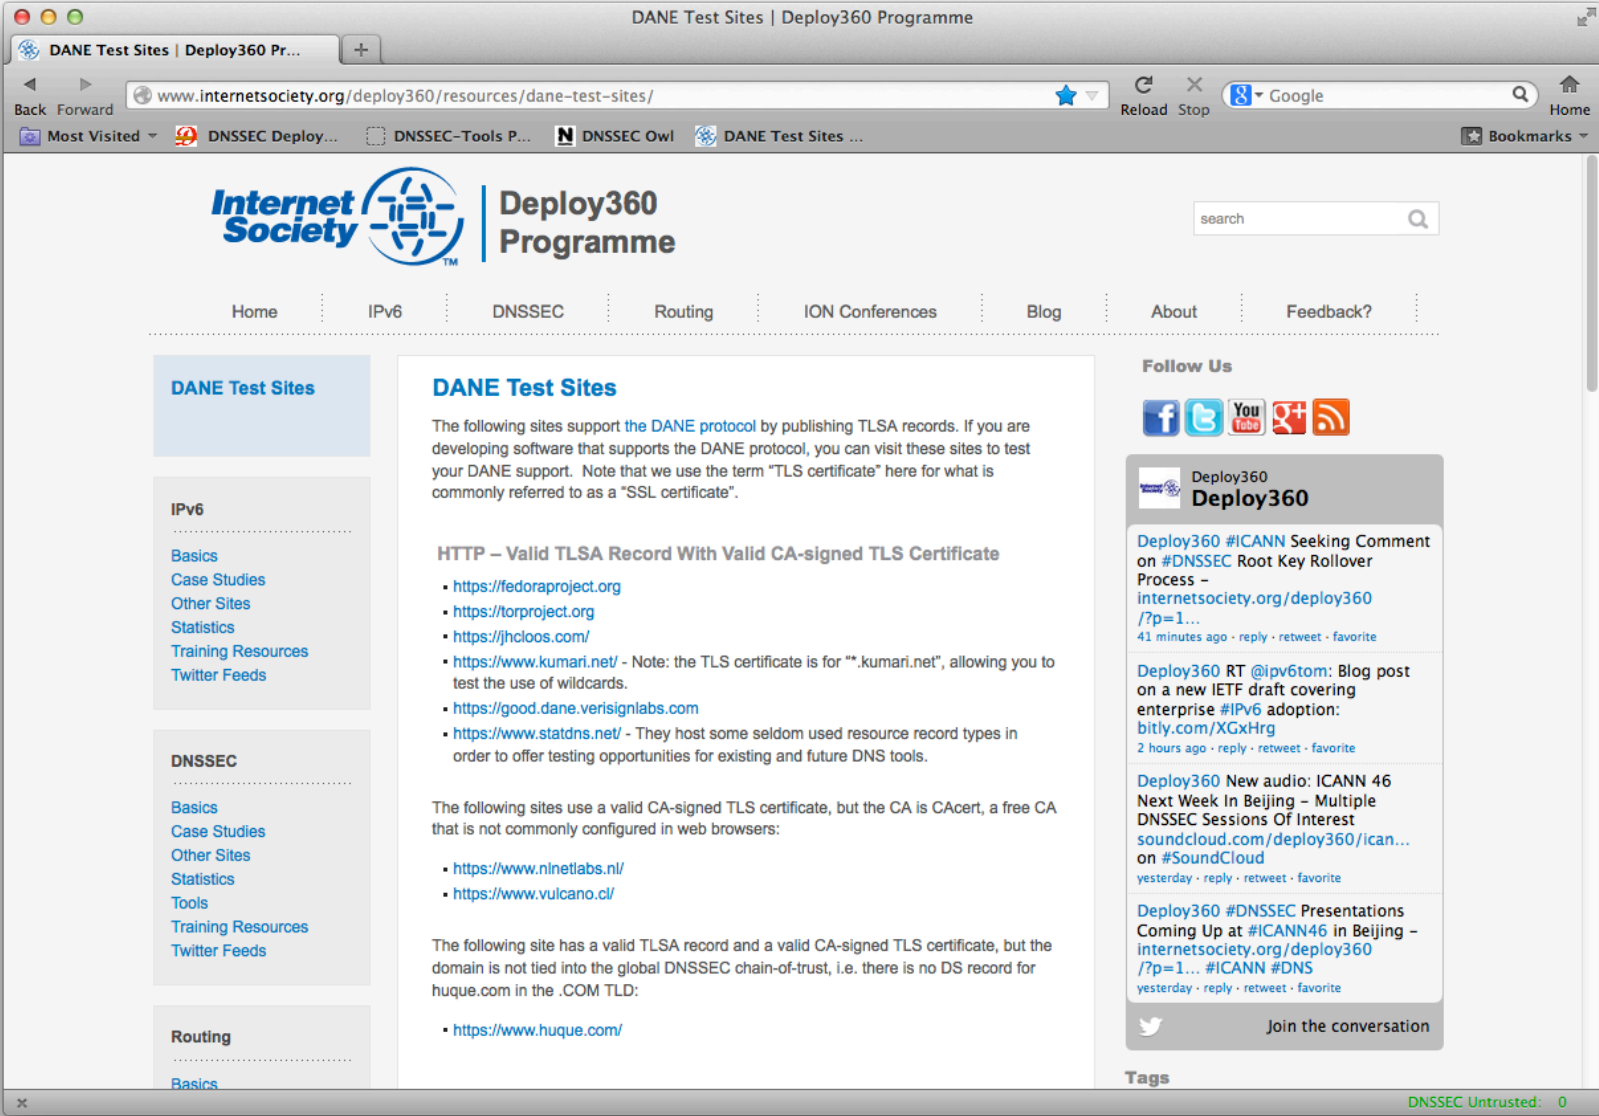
DANE Test Sites | Deploy360 Programme

DANE Test Sites | Deploy360 Pr...

Back Forward www.internetsociety.org/deploy360/resources/dane-test-sites/ Reload Stop Google Home

Most Visited DNSSEC Deploy... DNSSEC-Tools P... DNSSEC Owl DANE Test Sites ... Bookmarks

Internet Society TM | Deploy360 Programme

search

Home IPv6 DNSSEC Routing ION Conferences Blog About Feedback?

DANE Test Sites

IPv6
Basics
Case Studies
Other Sites
Statistics
Training Resources
Twitter Feeds

DNSSEC
Basics
Case Studies
Other Sites
Statistics
Tools
Training Resources
Twitter Feeds

Routing
Basics

DANE Test Sites

The following sites support the DANE protocol by publishing TLSA records. If you are developing software that supports the DANE protocol, you can visit these sites to test your DANE support. Note that we use the term "TLS certificate" here for what is commonly referred to as a "SSL certificate".

HTTP – Valid TLSA Record With Valid CA-signed TLS Certificate

- https://fedoraproject.org
- https://torproject.org
- https://jhcloos.com/
- https://www.kumari.net/ - Note: the TLS certificate is for "*.kumari.net", allowing you to test the use of wildcards.
- https://good.dane.verisignlabs.com
- https://www.statdns.net/ - They host some seldom used resource record types in order to offer testing opportunities for existing and future DNS tools.

The following sites use a valid CA-signed TLS certificate, but the CA is CAcert, a free CA that is not commonly configured in web browsers:

- https://www.nlnetlabs.nl/
- https://www.vulcano.cl/

The following site has a valid TLSA record and a valid CA-signed TLS certificate, but the domain is not tied into the global DNSSEC chain-of-trust, i.e. there is no DS record for huque.com in the .COM TLD:

- https://www.huque.com/

Follow Us

Deploy360
Deploy360

Deploy360 #ICANN Seeking Comment on #DNSSEC Root Key Rollover Process – internetsociety.org/deploy360/?p=1...
41 minutes ago · reply · retweet · favorite

Deploy360 RT @ipv6tom: Blog post on a new IETF draft covering enterprise #IPv6 adoption: bitly.com/XGxHrg
2 hours ago · reply · retweet · favorite

Deploy360 New audio: ICANN 46 Next Week In Beijing – Multiple DNSSEC Sessions Of Interest soundcloud.com/deploy360/ican... on #SoundCloud
yesterday · reply · retweet · favorite

Deploy360 #DNSSEC Presentations Coming Up at #ICANN46 in Beijing – internetsociety.org/deploy360/?p=1... #ICANN #DNS
yesterday · reply · retweet · favorite

Join the conversation

Tags

DNSSEC Untrusted: 0